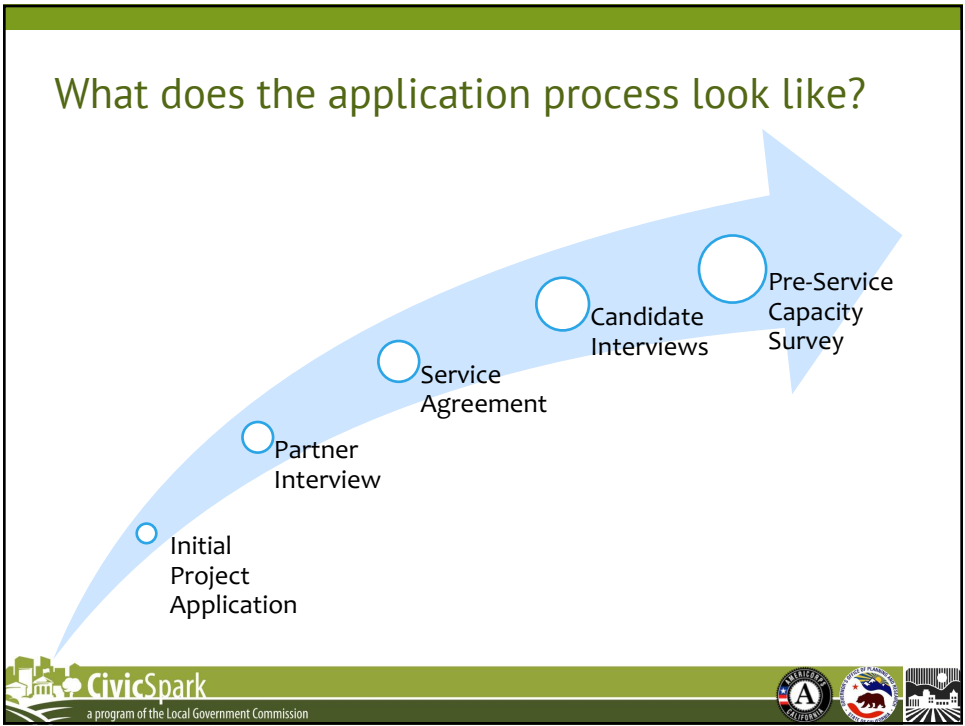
What does the application process look like?

Initial Project Application

Partner Interview

Service Agreement

Candidate Interviews

Pre-Service Capacity Survey

CivicSpark
a program of the Local Government Commission

AMERICORPS
CALIFORNIA